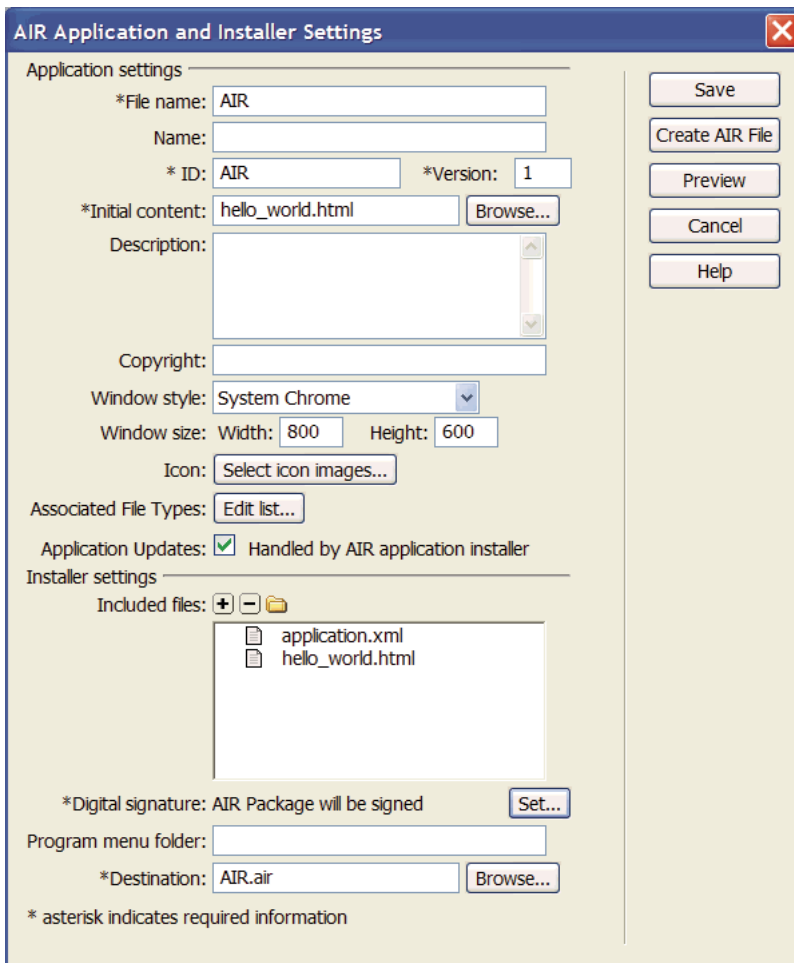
AIR Application and Installer Settings

Application settings

*File name: AIR

Name:

* ID: AIR

*Version: 1

*Initial content: hello_world.html

Browse...

Description:

Copyright:

Window style: System Chrome

Window size: Width: 800 Height: 600

Icon: Select icon images...

Associated File Types: Edit list...

Application Updates: Handled by AIR application installer

Installer settings

Included files:

application.xml
hello_world.html

*Digital signature: AIR Package will be signed

Set...

Program menu folder:

*Destination: AIR.air

Browse...

* asterisk indicates required information

Save

Create AIR File

Preview

Cancel

Help